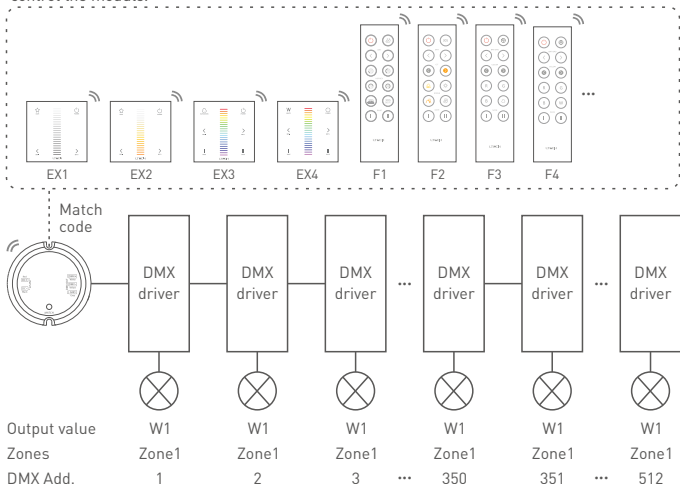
EX1 EX2 EX3 EX4 F1 F2 F3 F4 ...

Match code

DMX driver — DMX driver — DMX driver ... DMX driver — DMX driver ... DMX driver

| Output value | W1 | W1 | W1 | | W1 | W1 | | W1 |
|---|---|---|---|---|---|---|---|---|
| Zones | Zone1 | Zone1 | Zone1 | | Zone1 | Zone1 | | Zone1 |
| DMX Add. | 1 | 2 | 3 | ... | 350 | 351 | ... | 512 |